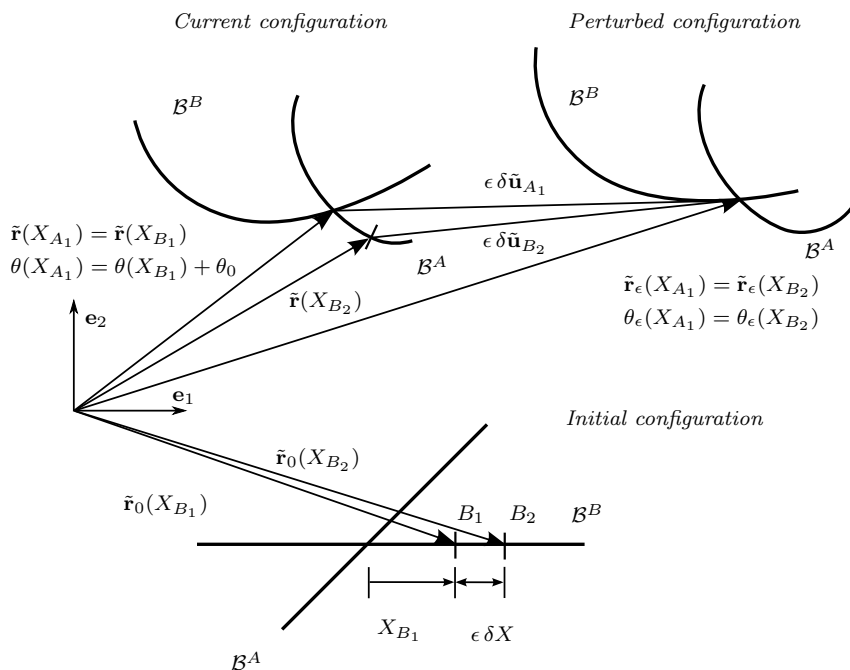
Current configuration

Perturbed configuration

$\mathcal{B}^B$

$\mathcal{B}^B$

$\epsilon\,\delta\tilde{\mathbf{u}}_{A_1}$

$\tilde{\mathbf{r}}(X_{A_1}) = \tilde{\mathbf{r}}(X_{B_1})$
$\theta(X_{A_1}) = \theta(X_{B_1}) + \theta_0$

$\epsilon\,\delta\tilde{\mathbf{u}}_{B_2}$

$\mathcal{B}^A$

$\mathcal{B}^A$

$\tilde{\mathbf{r}}(X_{B_2})$

$\tilde{\mathbf{r}}_\epsilon(X_{A_1}) = \tilde{\mathbf{r}}_\epsilon(X_{B_2})$
$\theta_\epsilon(X_{A_1}) = \theta_\epsilon(X_{B_2})$

$\mathbf{e}_2$

$\mathbf{e}_1$

Initial configuration

$\tilde{\mathbf{r}}_0(X_{B_2})$

$\tilde{\mathbf{r}}_0(X_{B_1})$

$B_1$ $B_2$ $\mathcal{B}^B$

$X_{B_1}$

$\epsilon\,\delta X$

$\mathcal{B}^A$